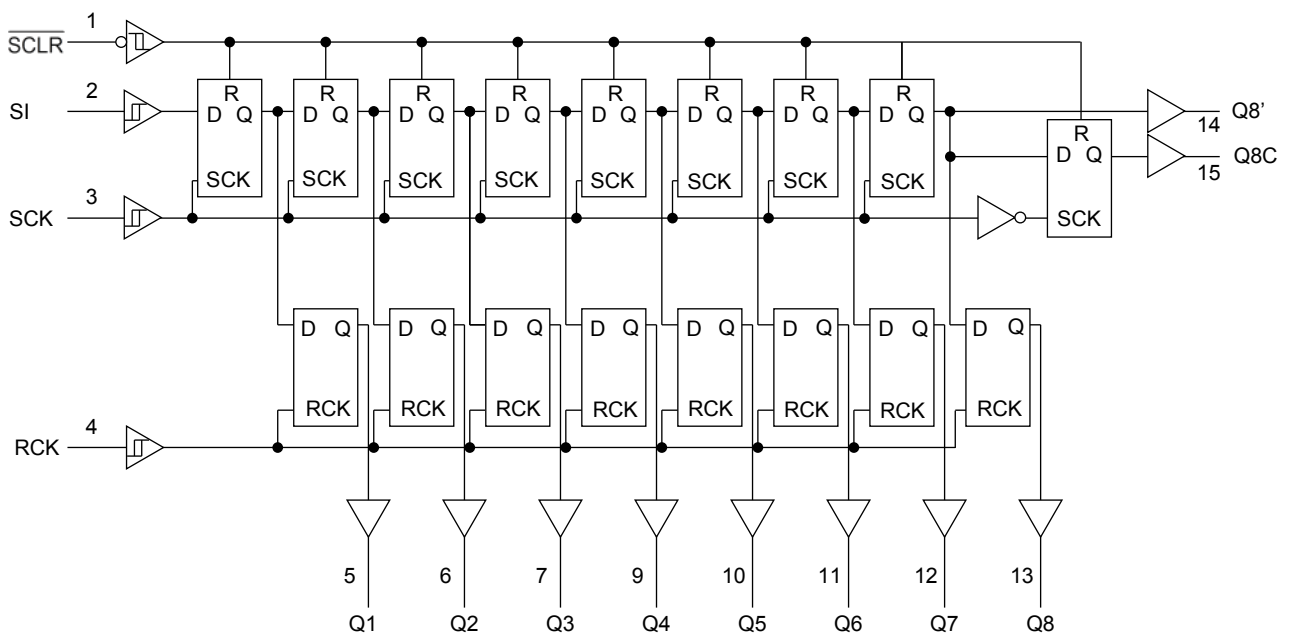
1
$\overline{SCLR}$
2
SI
3
SCK
4
RCK

R
D Q
SCK

R
D Q
SCK

R
D Q
SCK

R
D Q
SCK

R
D Q
SCK

R
D Q
SCK

R
D Q
SCK

R
D Q
SCK

R
D Q
SCK

Q8'
14
Q8C
15

D Q
RCK

D Q
RCK

D Q
RCK

D Q
RCK

D Q
RCK

D Q
RCK

D Q
RCK

D Q
RCK

5
Q1
6
Q2
7
Q3
9
Q4
10
Q5
11
Q6
12
Q7
13
Q8